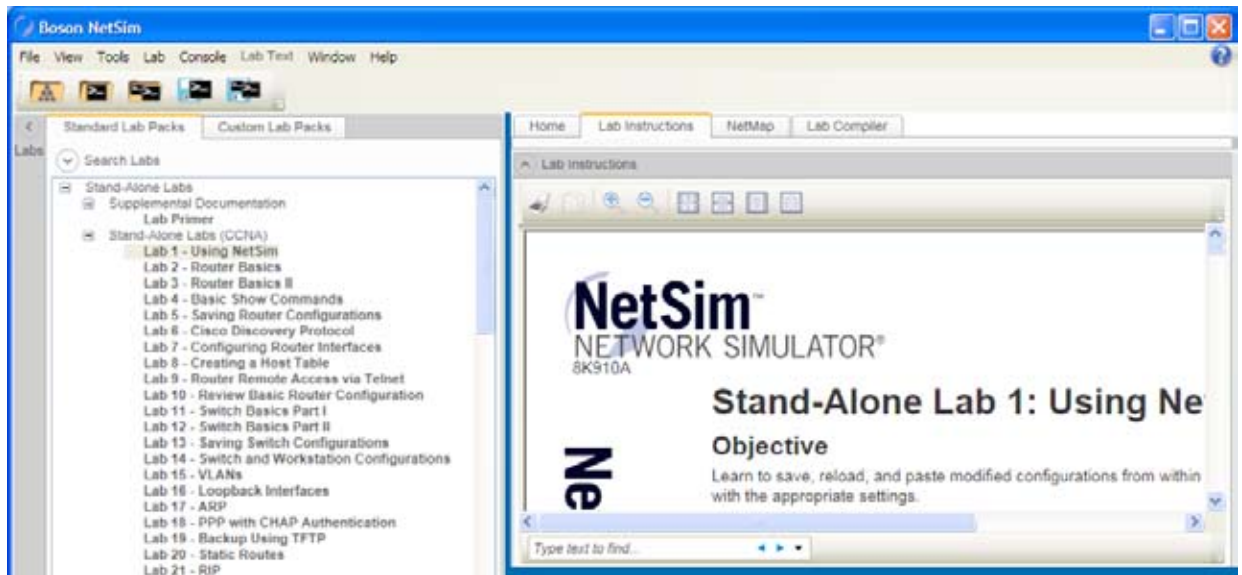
Boson NetSim

File View Tools Lab Console Lab Text Window Help

Labs

Standard Lab Packs | Custom Lab Packs

Search Labs

Stand-Alone Labs
Supplemental Documentation
Lab Primer
Stand-Alone Labs (CCNA)
Lab 1 - Using NetSim
Lab 2 - Router Basics
Lab 3 - Router Basics II
Lab 4 - Basic Show Commands
Lab 5 - Saving Router Configurations
Lab 6 - Cisco Discovery Protocol
Lab 7 - Configuring Router Interfaces
Lab 8 - Creating a Host Table
Lab 9 - Router Remote Access via Telnet
Lab 10 - Review Basic Router Configuration
Lab 11 - Switch Basics Part I
Lab 12 - Switch Basics Part II
Lab 13 - Saving Switch Configurations
Lab 14 - Switch and Workstation Configurations
Lab 15 - VLANs
Lab 16 - Loopback Interfaces
Lab 17 - ARP
Lab 18 - PPP with CHAP Authentication
Lab 19 - Backup Using TFTP
Lab 20 - Static Routes
Lab 21 - RIP

Home | Lab Instructions | NetMap | Lab Compiler

Lab Instructions

NetSim™
NETWORK SIMULATOR®
8K910A

Stand-Alone Lab 1: Using Ne

Objective

Learn to save, reload, and paste modified configurations from within with the appropriate settings.

Ne

Type text to find...